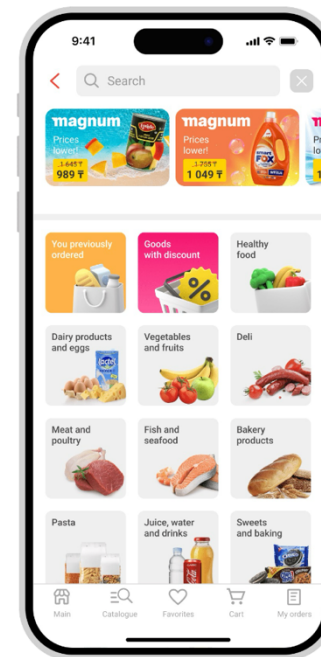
9:41

Search

magnum
Prices lower!
1 645 ₸
989 ₸

magnum
Prices lower!
1 255 ₸
1 049 ₸

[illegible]
Prices lo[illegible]
1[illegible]

You previously ordered

Goods with discount

%

Healthy food

Dairy products and eggs

Vegetables and fruits

Deli

Meat and poultry

Fish and seafood

Bakery products

Pasta

Juice, water and drinks

Sweets and baking

Main

Catalogue

Favorites

Cart

My orders